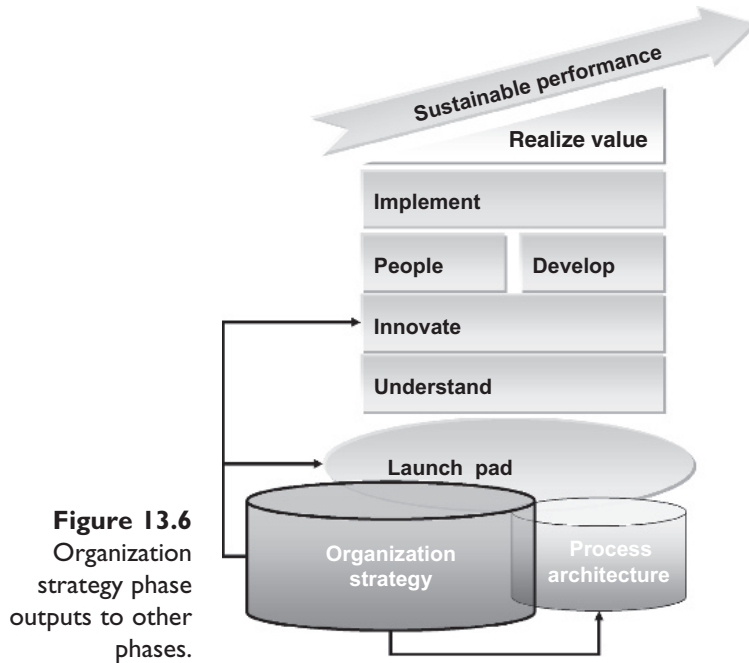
Sustainable performance

Realize value

Implement

People

Develop

Innovate

Understand

Launch pad

Organization strategy

Process architecture

**Figure 13.6** Organization strategy phase outputs to other phases.